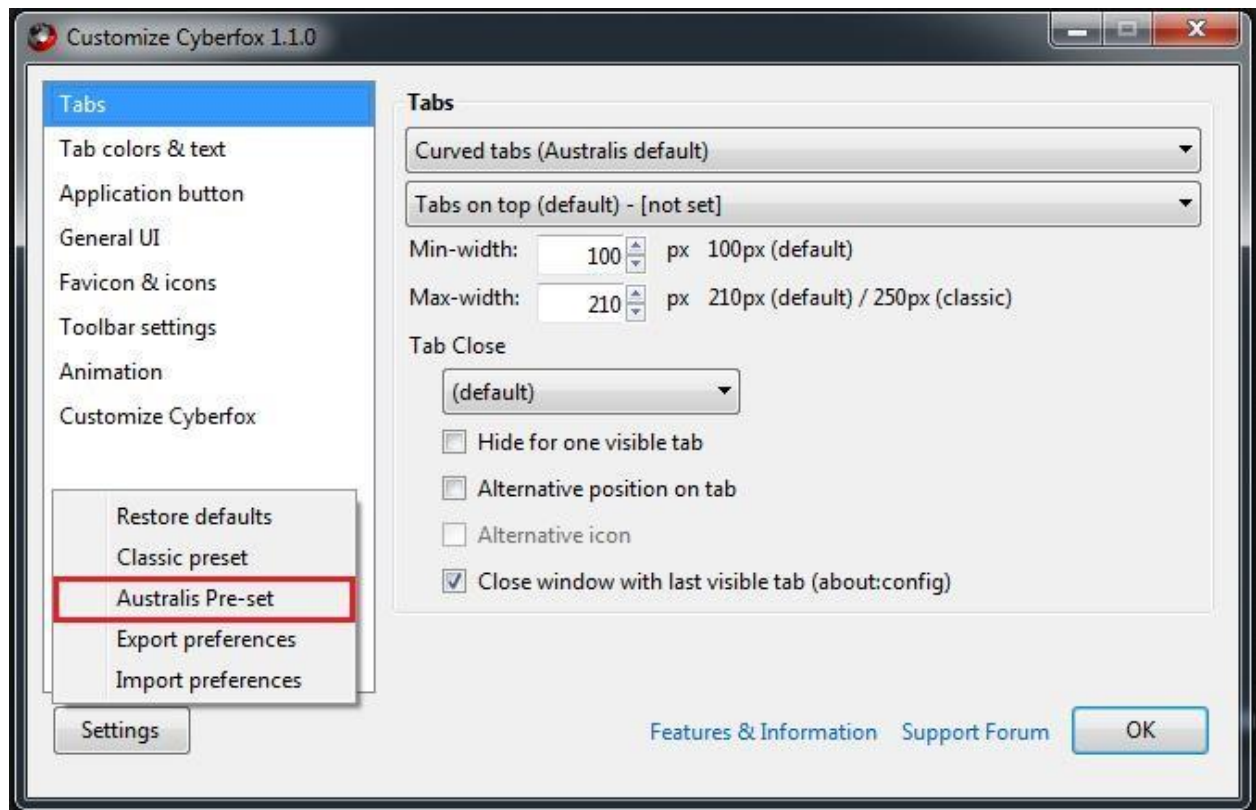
Customize Cyberfox 1.1.0

Tabs
Tab colors & text
Application button
General UI
Favicon & icons
Toolbar settings
Animation
Customize Cyberfox

Restore defaults
Classic preset
Australis Pre-set
Export preferences
Import preferences

Settings

Tabs

Curved tabs (Australis default)

Tabs on top (default) - [not set]

Min-width: 100 px 100px (default)

Max-width: 210 px 210px (default) / 250px (classic)

Tab Close

(default)

Hide for one visible tab

Alternative position on tab

Alternative icon

Close window with last visible tab (about:config)

Features & Information Support Forum OK